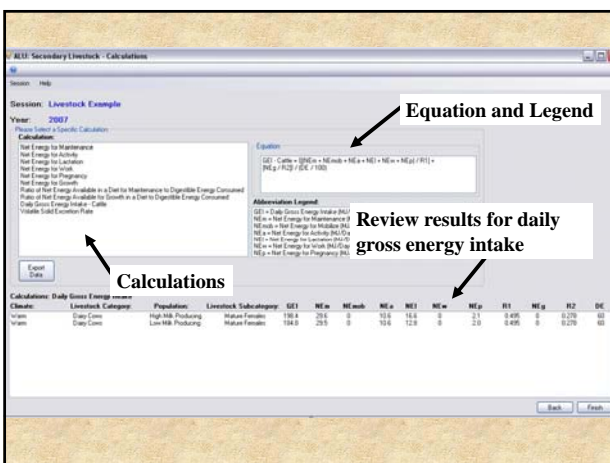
ALU: Secondary Livestock - Calculations

Session Help

Session: Livestock Example

Year: 2007

Please Select a Specific Calculation

Calculation:

Net Energy for Maintenance
Net Energy for Activity
Net Energy for Lactation
Net Energy for Work
Net Energy for Pregnancy
Net Energy for Growth
Ratio of Net Energy Available in a Diet for Maintenance to Digestible Energy Consumed
Ratio of Net Energy Available for Growth in a Diet to Digestible Energy Consumed
Daily Gross Energy Intake - Cattle
Volatile Solid Excretion Rate

Equation

GEI - Cattle = [(NEm + NEmob + NEa + NEl + NEw + NEp) / R1] + [NEg / R2] / (DE / 100)

Abbreviation Legend:

GEI = Daily Gross Energy Intake (MJ/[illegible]
NEm = Net Energy for Maintenance (M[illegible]
NEmob = Net Energy for Mobilize (MJ/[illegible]
NEa = Net Energy for Activity (MJ/D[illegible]
NEl = Net Energy for Lactation (MJ/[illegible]
NEw = Net Energy for Work (MJ/Da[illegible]
NEp = Net Energy for Pregnancy (M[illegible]

Equation and Legend

Review results for daily gross energy intake

Calculations

Export Data

Calculations: Daily Gross Energy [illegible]

| Climate: | Livestock Category: | Population: | Livestock Subcategory: | GEI | NEm | NEmob | NEa | NEl | NEw | NEp | R1 | NEg | R2 | DE |
|---|---|---|---|---|---|---|---|---|---|---|---|---|---|---|
| Warm | Dairy Cows | High Milk Producing | Mature Females | 198.4 | 29.6 | 0 | 10.6 | 16.6 | 0 | 2.1 | 0.495 | 0 | 0.270 | 60 |
| Warm | Dairy Cows | Low Milk Producing | Mature Females | 184.8 | 29.5 | 0 | 10.6 | 12.8 | 0 | 2.0 | 0.495 | 0 | 0.270 | 60 |

Back Finish